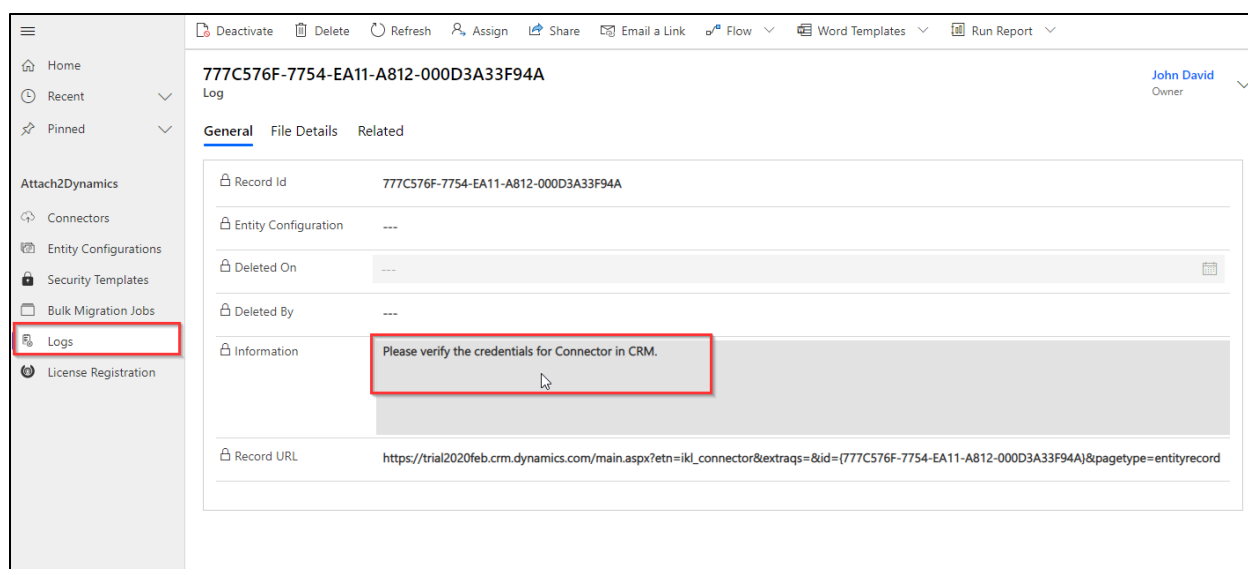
Deactivate Delete Refresh Assign Share Email a Link Flow Word Templates Run Report

Home
Recent
Pinned

Attach2Dynamics
Connectors
Entity Configurations
Security Templates
Bulk Migration Jobs
Logs
License Registration

777C576F-7754-EA11-A812-000D3A33F94A
Log

John David
Owner

General File Details Related

| Record Id | 777C576F-7754-EA11-A812-000D3A33F94A |
|---|---|
| Entity Configuration | --- |
| Deleted On | --- |
| Deleted By | --- |
| Information | Please verify the credentials for Connector in CRM. |
| Record URL | https://trial2020feb.crm.dynamics.com/main.aspx?etn=ikl_connector&extraqs=&id={777C576F-7754-EA11-A812-000D3A33F94A}&pagetype=entityrecord |